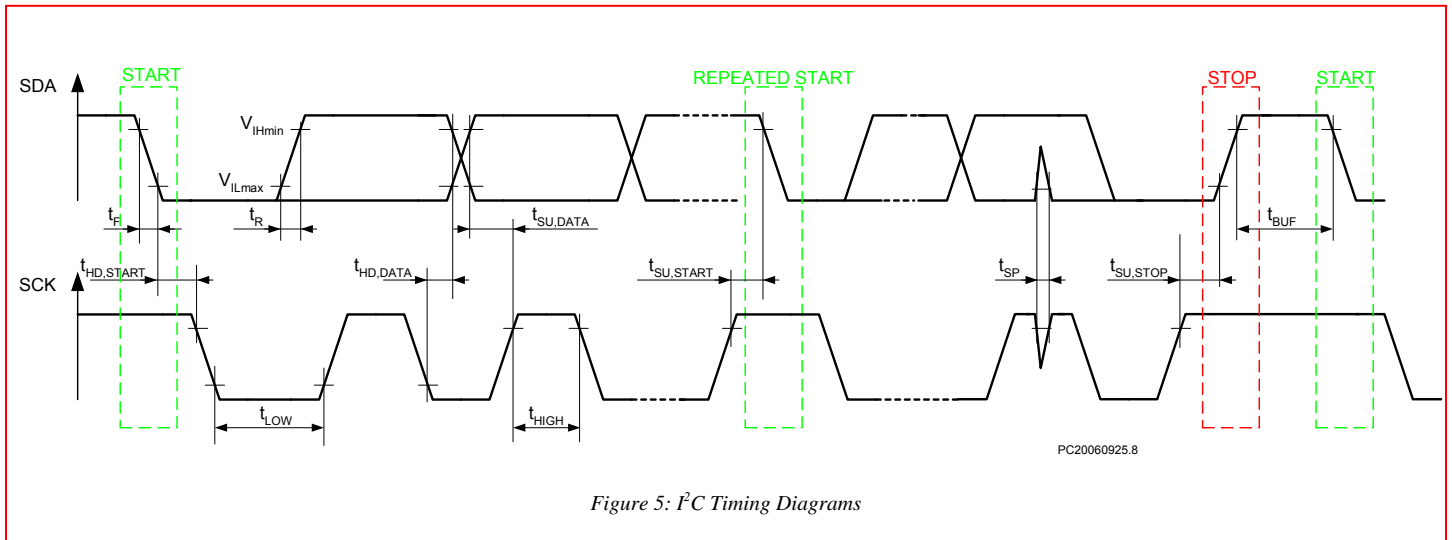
SDA
START
REPEATED START
STOP
START
$V_{IHmin}$
$V_{ILmax}$
$t_F$
$t_R$
$t_{SU,DATA}$
$t_{BUF}$
$t_{HD,START}$
$t_{HD,DATA}$
$t_{SU,START}$
$t_{SP}$
$t_{SU,STOP}$
SCK
$t_{LOW}$
$t_{HIGH}$
PC20060925.8

Figure 5: $I^2C$ Timing Diagrams